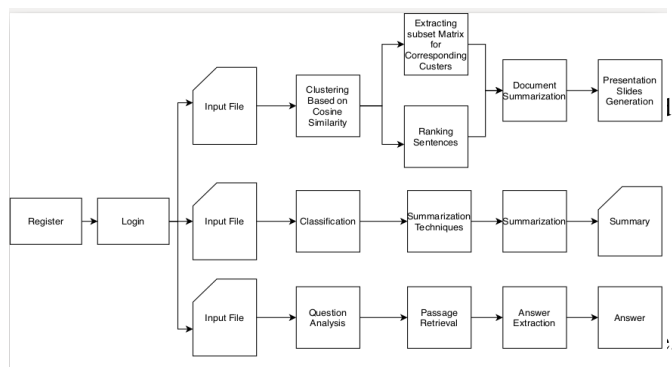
Register

Login

Input File

Clustering Based on Cosine Similarity

Extracting subset Matrix for Corresponding Custers

Ranking Sentences

Document Summarization

Presentation Slides Generation

Input File

Classification

Summarization Techniques

Summarization

Summary

Input File

Question Analysis

Passage Retrieval

Answer Extraction

Answer